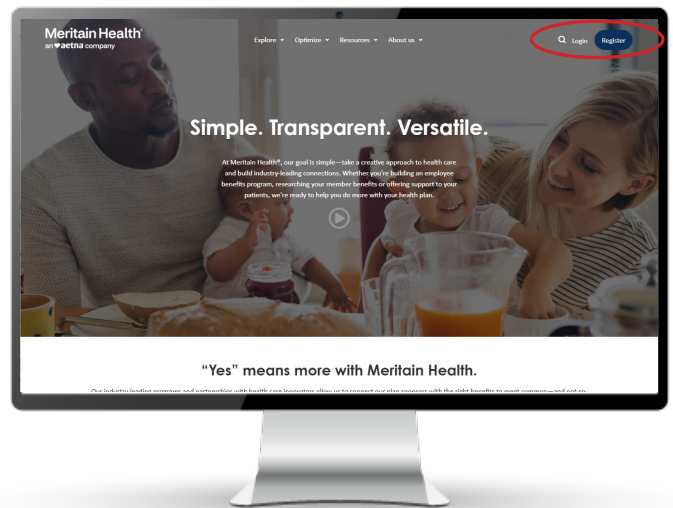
Meritain Health®
an ♥aetna company

Explore ▾ Optimize ▾ Resources ▾ About us ▾

Login Register

Simple. Transparent. Versatile.

At Meritain Health®, our goal is simple—take a creative approach to health care and build industry-leading connections. Whether you're building an employee benefits program, researching your member benefits or offering support to your patients, we're ready to help you do more with your health plan.

"Yes" means more with Meritain Health.

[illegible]